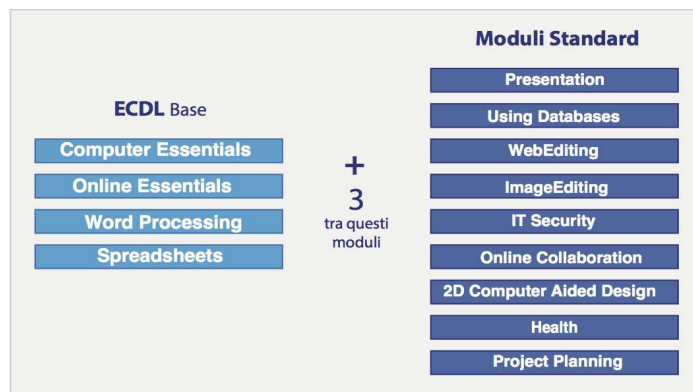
ECDL Base

Computer Essentials
Online Essentials
Word Processing
Spreadsheets

+
3
tra questi moduli

Moduli Standard

Presentation
Using Databases
WebEditing
ImageEditing
IT Security
Online Collaboration
2D Computer Aided Design
Health
Project Planning